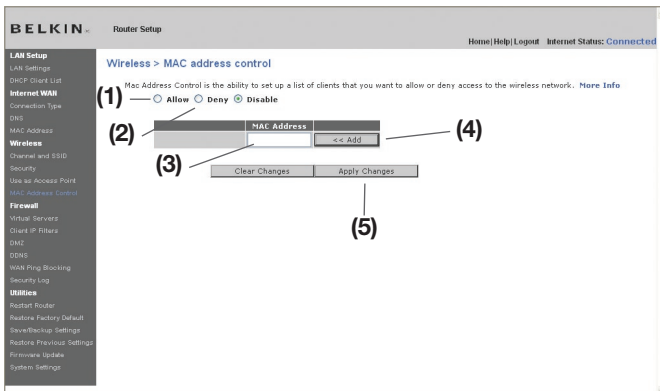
BELKIN

Router Setup

Home | Help | Logout Internet Status: Connected

LAN Setup
LAN Settings
DHCP Client List
Internet WAN
Connection Type
DNS
MAC Address
Wireless
Channel and SSID
Security
Use as Access Point
MAC Address Control
Firewall
Virtual Servers
Client IP Filters
DMZ
DDNS
WAN Ping Blocking
Security Log
Utilities
Restart Router
Restore Factory Default
Save/Backup Settings
Restore Previous Settings
Firmware Update
System Settings

Wireless > MAC address control

Mac Address Control is the ability to set up a list of clients that you want to allow or deny access to the wireless network. More Info

(1) Allow Deny Disable

(2)

| | MAC Address | |
|---|---|---|
| | | << Add |

(3)

(4)

Clear Changes Apply Changes

(5)